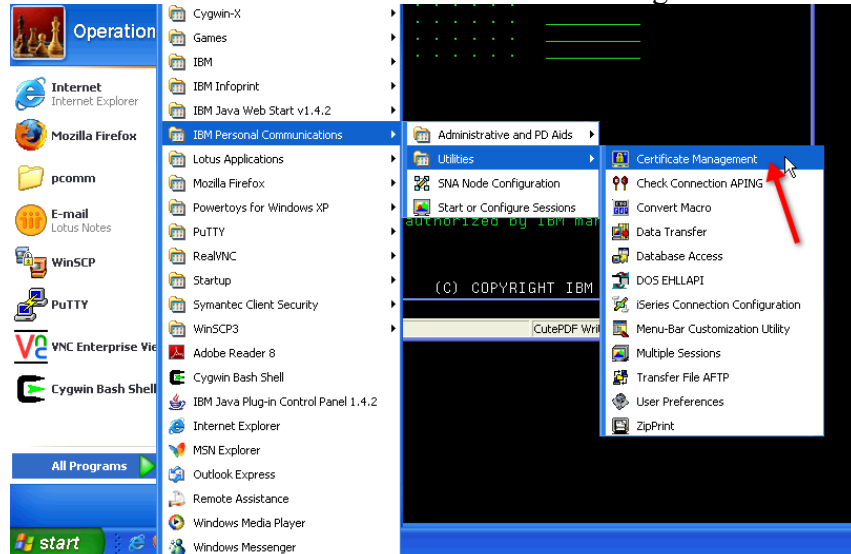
Operation

Internet
Internet Explorer

Mozilla Firefox

pcomm

E-mail
Lotus Notes

WinSCP

PuTTY

VNC Enterprise Vie

Cygwin Bash Shell

All Programs

start

Cygwin-X
Games
IBM
IBM Infoprint
IBM Java Web Start v1.4.2
IBM Personal Communications
Lotus Applications
Mozilla Firefox
Powertoys for Windows XP
PuTTY
RealVNC
Startup
Symantec Client Security
WinSCP3
Adobe Reader 8
Cygwin Bash Shell
IBM Java Plug-in Control Panel 1.4.2
Internet Explorer
MSN Explorer
Outlook Express
Remote Assistance
Windows Media Player
Windows Messenger

Administrative and PD Aids
Utilities
SNA Node Configuration
Start or Configure Sessions

authorized by IBM ma

(C) COPYRIGHT IBM

CutePDF Wri

Certificate Management
Check Connection APING
Convert Macro
Data Transfer
Database Access
DOS EHLLAPI
iSeries Connection Configuration
Menu-Bar Customization Utility
Multiple Sessions
Transfer File AFTP
User Preferences
ZipPrint